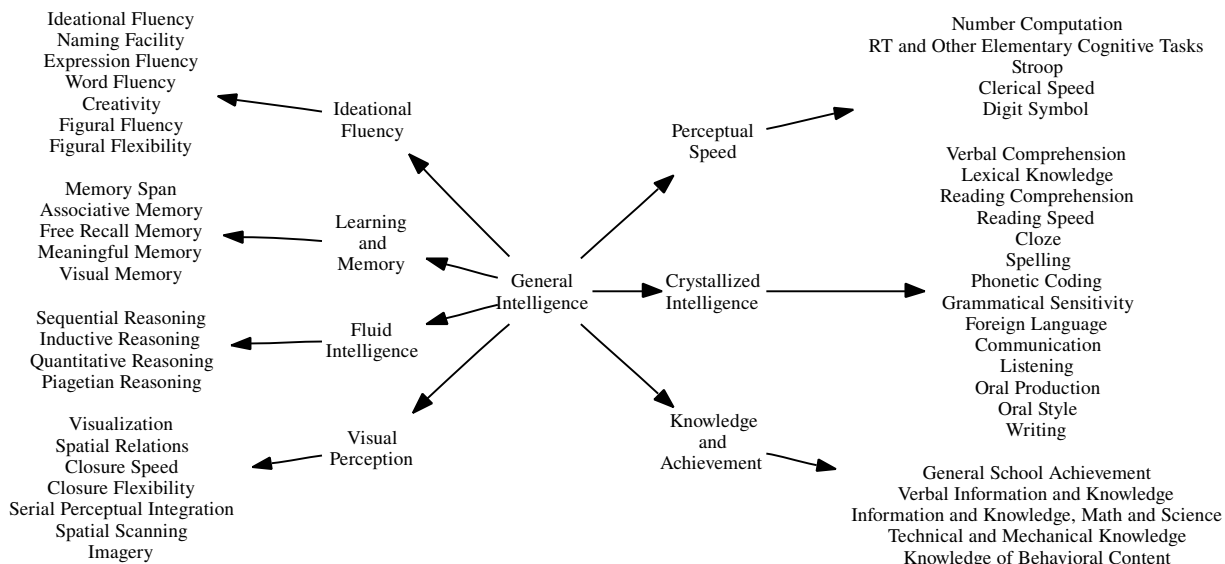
Ideational Fluency
Naming Facility
Expression Fluency
Word Fluency
Creativity
Figural Fluency
Figural Flexibility

Ideational Fluency

Memory Span
Associative Memory
Free Recall Memory
Meaningful Memory
Visual Memory

Learning and Memory

Sequential Reasoning
Inductive Reasoning
Quantitative Reasoning
Piagetian Reasoning

Fluid Intelligence

Visualization
Spatial Relations
Closure Speed
Closure Flexibility
Serial Perceptual Integration
Spatial Scanning
Imagery

Visual Perception

General Intelligence

Perceptual Speed

Number Computation
RT and Other Elementary Cognitive Tasks
Stroop
Clerical Speed
Digit Symbol

Crystallized Intelligence

Verbal Comprehension
Lexical Knowledge
Reading Comprehension
Reading Speed
Cloze
Spelling
Phonetic Coding
Grammatical Sensitivity
Foreign Language
Communication
Listening
Oral Production
Oral Style
Writing

Knowledge and Achievement

General School Achievement
Verbal Information and Knowledge
Information and Knowledge, Math and Science
Technical and Mechanical Knowledge
Knowledge of Behavioral Content